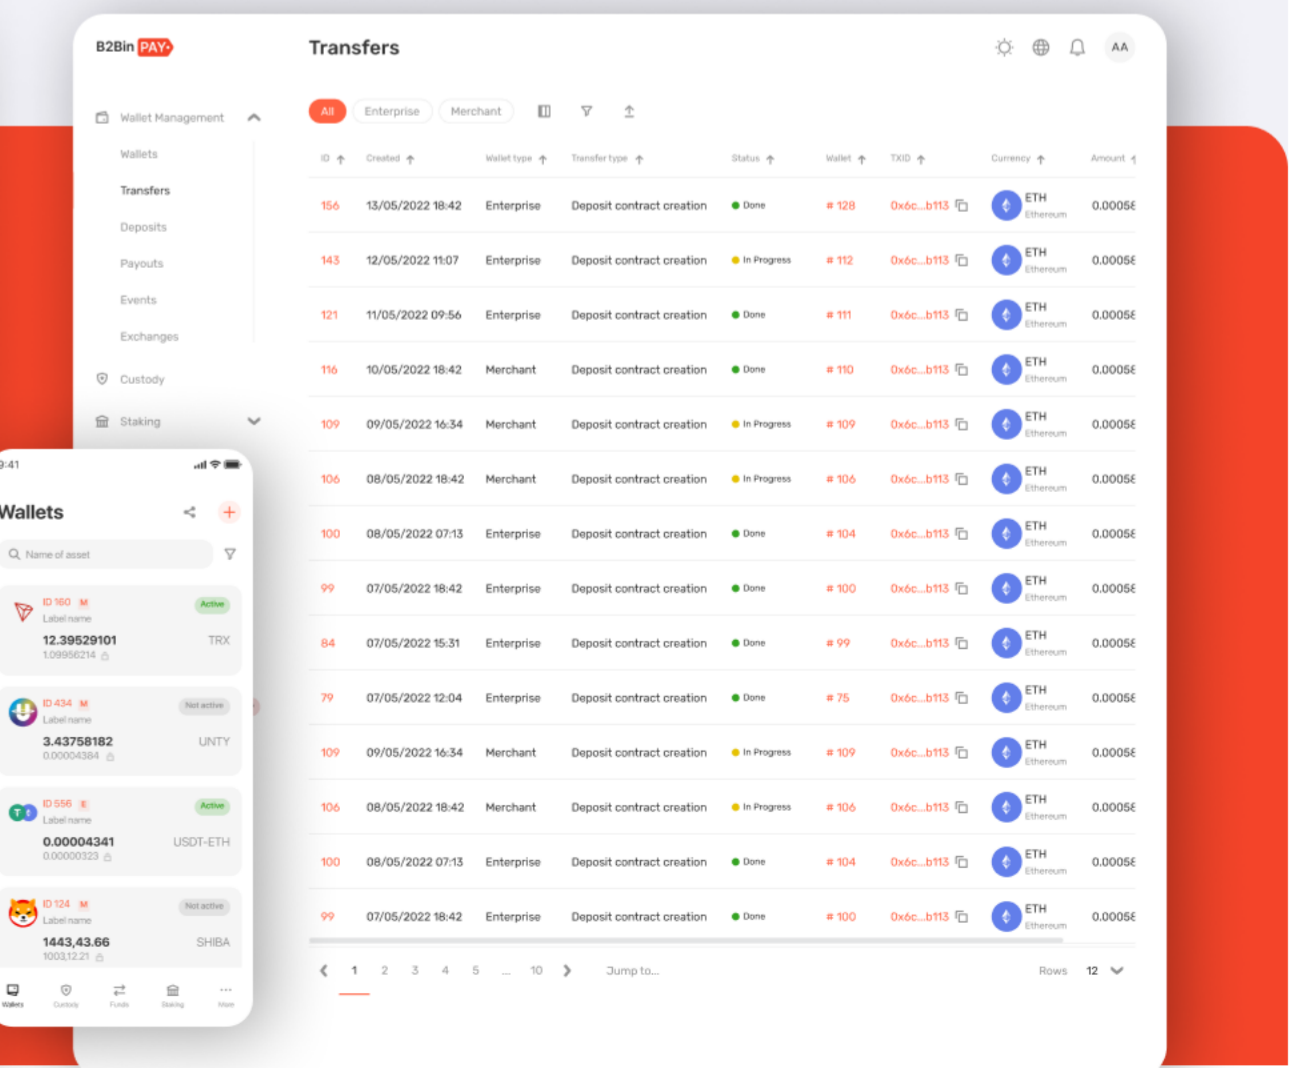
B2Bin PAY

Transfers

AA

Wallet Management

Wallets

Transfers

Deposits

Payouts

Events

Exchanges

Custody

Staking

All Enterprise Merchant

| ID | Created | Wallet type | Transfer type | Status | Wallet | TXID | Currency | Amount |
|---|---|---|---|---|---|---|---|---|
| 156 | 13/05/2022 18:42 | Enterprise | Deposit contract creation | Done | # 128 | 0x6c...b113 | ETH Ethereum | 0.0005E |
| 143 | 12/05/2022 11:07 | Enterprise | Deposit contract creation | In Progress | # 112 | 0x6c...b113 | ETH Ethereum | 0.0005E |
| 121 | 11/05/2022 09:56 | Enterprise | Deposit contract creation | Done | # 111 | 0x6c...b113 | ETH Ethereum | 0.0005E |
| 116 | 10/05/2022 18:42 | Merchant | Deposit contract creation | Done | # 110 | 0x6c...b113 | ETH Ethereum | 0.0005E |
| 109 | 09/05/2022 16:34 | Merchant | Deposit contract creation | In Progress | # 109 | 0x6c...b113 | ETH Ethereum | 0.0005E |
| 106 | 08/05/2022 18:42 | Merchant | Deposit contract creation | In Progress | # 106 | 0x6c...b113 | ETH Ethereum | 0.0005E |
| 100 | 08/05/2022 07:13 | Enterprise | Deposit contract creation | Done | # 104 | 0x6c...b113 | ETH Ethereum | 0.0005E |
| 99 | 07/05/2022 18:42 | Enterprise | Deposit contract creation | Done | # 100 | 0x6c...b113 | ETH Ethereum | 0.0005E |
| 84 | 07/05/2022 15:31 | Enterprise | Deposit contract creation | Done | # 99 | 0x6c...b113 | ETH Ethereum | 0.0005E |
| 79 | 07/05/2022 12:04 | Enterprise | Deposit contract creation | Done | # 75 | 0x6c...b113 | ETH Ethereum | 0.0005E |
| 109 | 09/05/2022 16:34 | Merchant | Deposit contract creation | In Progress | # 109 | 0x6c...b113 | ETH Ethereum | 0.0005E |
| 106 | 08/05/2022 18:42 | Merchant | Deposit contract creation | In Progress | # 106 | 0x6c...b113 | ETH Ethereum | 0.0005E |
| 100 | 08/05/2022 07:13 | Enterprise | Deposit contract creation | Done | # 104 | 0x6c...b113 | ETH Ethereum | 0.0005E |
| 99 | 07/05/2022 18:42 | Enterprise | Deposit contract creation | Done | # 100 | 0x6c...b113 | ETH Ethereum | 0.0005E |

1 2 3 4 5 ... 10 Jump to... Rows 12

9:41

Wallets

Name of asset

ID 160 M Active Label name 12.39529101 TRX 1.09956214

ID 434 M Not active Label name 3.43758182 UNTY 0.00004384

ID 556 E Active Label name 0.00004341 USDT-ETH 0.00000323

ID 124 M Not active Label name 1443,43.66 SHIBA 1003,12.21

Wallets Custody Funds Staking More